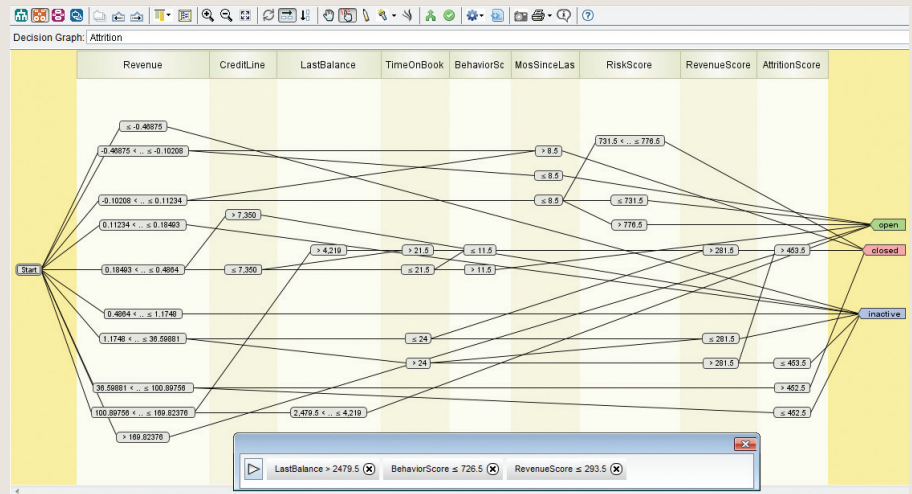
Decision Graph: Attrition

| Revenue | CreditLine | LastBalance | TimeOnBook | BehaviorSc | MosSinceLas | RiskScore | RevenueScore | AttritionScore |
|---|---|---|---|---|---|---|---|---|

≤ -0.46875

-0.46875 < .. ≤ -0.10208

-0.10208 < .. ≤ 0.11234

0.11234 < .. ≤ 0.18493

0.18493 < .. ≤ 0.4864

0.4864 < .. ≤ 1.1748

1.1748 < .. ≤ 36.59881

36.59881 < .. ≤ 100.89756

100.89756 < .. ≤ 169.82376

> 169.82376

Start

> 7,350

≤ 7,350

> 4,219

2,479.5 < .. ≤ 4,219

> 21.5

≤ 21.5

≤ 24

> 24

≤ 11.5

> 11.5

> 8.5

≤ 8.5

≤ 8.5

731.5 < .. ≤ 776.5

≤ 731.5

> 776.5

> 281.5

≤ 281.5

> 281.5

> 453.5

≤ 453.5

> 452.5

≤ 452.5

open

closed

inactive

LastBalance > 2479.5

BehaviorScore ≤ 726.5

RevenueScore ≤ 293.5